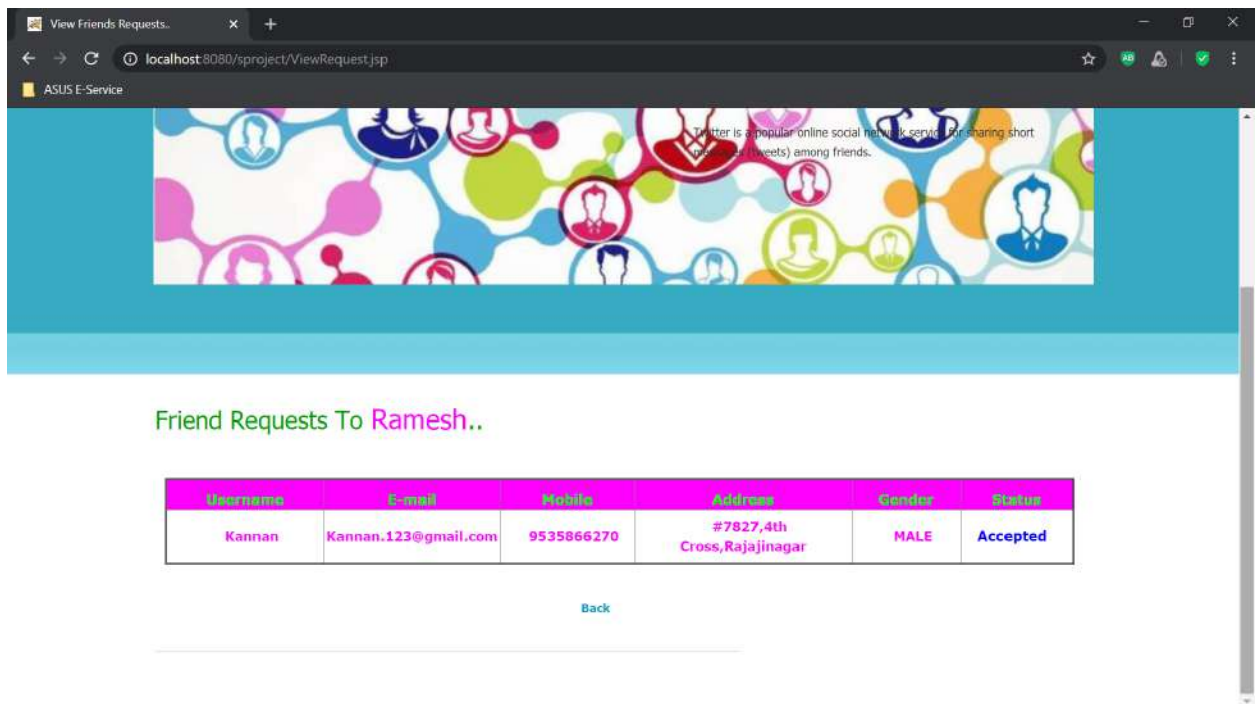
View Friends Requests..
localhost:8080/sproject/ViewRequest.jsp
ASUS E-Service

Twitter is a popular online social network service for sharing short messages (tweets) among friends.

Friend Requests To Ramesh..

| Username | E-mail | Mobile | Address | Gender | Status |
|---|---|---|---|---|---|
| Kannan | Kannan.123@gmail.com | 9535866270 | #7827,4th Cross,Rajajinagar | MALE | Accepted |

Back